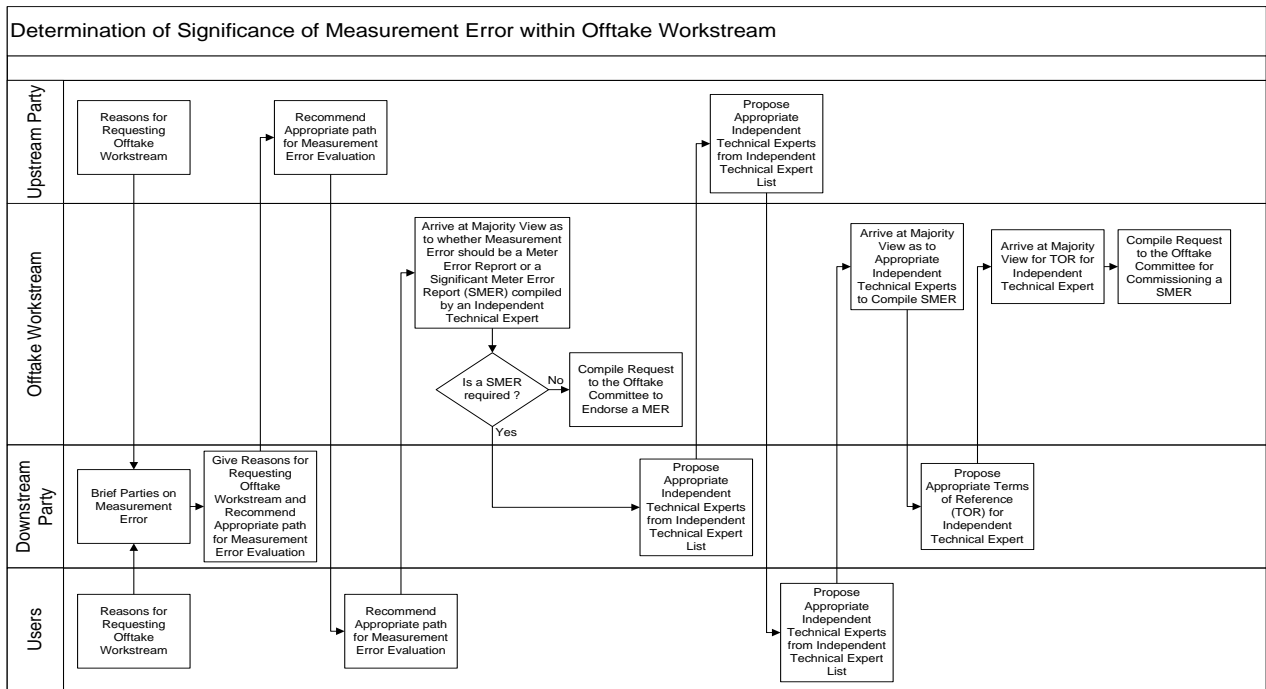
Determination of Significance of Measurement Error within Offtake Workstream

Upstream Party

Reasons for Requesting Offtake Workstream

Recommend Appropriate path for Measurement Error Evaluation

Propose Appropriate Independent Technical Experts from Independent Technical Expert List

Offtake Workstream

Arrive at Majority View as to whether Measurement Error should be a Meter Error Reprort or a Significant Meter Error Report (SMER) compiled by an Independent Technical Expert

Is a SMER required ?

No

Yes

Compile Request to the Offtake Committee to Endorse a MER

Arrive at Majority View as to Appropriate Independent Technical Experts to Compile SMER

Arrive at Majority View for TOR for Independent Technical Expert

Compile Request to the Offtake Committee for Commissioning a SMER

Downstream Party

Brief Parties on Measurement Error

Give Reasons for Requesting Offtake Workstream and Recommend Appropriate path for Measurement Error Evaluation

Propose Appropriate Independent Technical Experts from Independent Technical Expert List

Propose Appropriate Terms of Reference (TOR) for Independent Technical Expert

Users

Reasons for Requesting Offtake Workstream

Recommend Appropriate path for Measurement Error Evaluation

Propose Appropriate Independent Technical Experts from Independent Technical Expert List